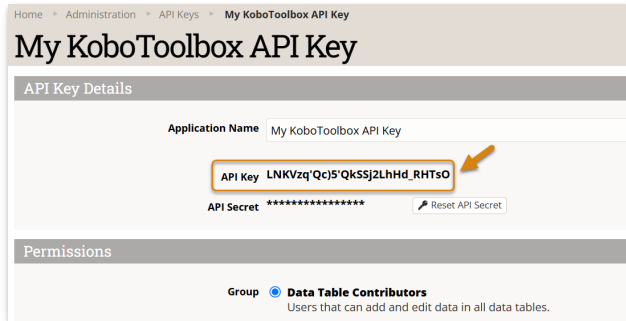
Home ▸ Administration ▸ API Keys ▸ My KoboToolbox API Key

My KoboToolbox API Key

API Key Details

Application Name My KoboToolbox API Key

API Key LNKVzq'Qc)5'QkSSj2LhHd_RHTsO

API Secret ****************

Reset API Secret

Permissions

Group Data Table Contributors
Users that can add and edit data in all data tables.